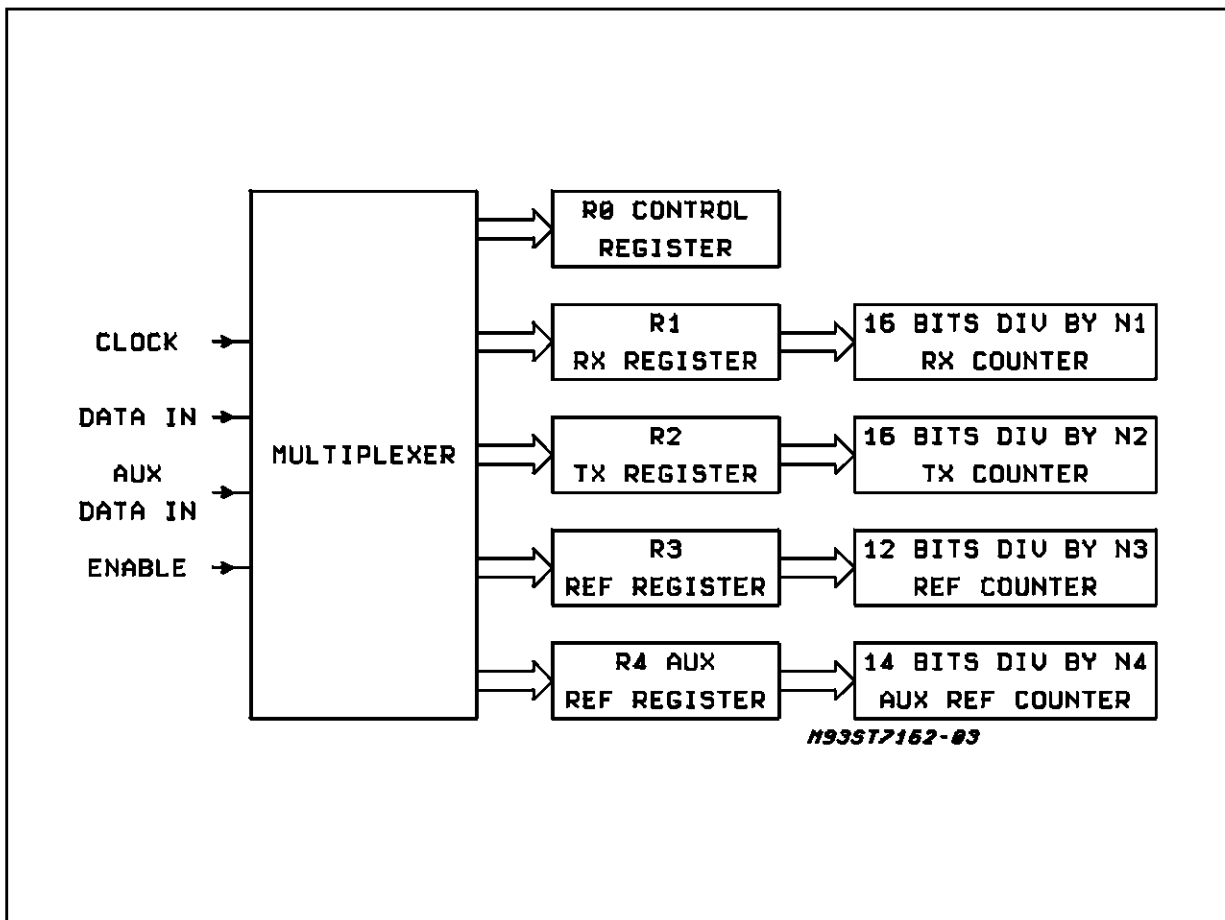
CLOCK

DATA IN

AUX DATA IN

ENABLE

MULTIPLEXER

R0 CONTROL REGISTER

R1 RX REGISTER

16 BITS DIV BY N1 RX COUNTER

R2 TX REGISTER

16 BITS DIV BY N2 TX COUNTER

R3 REF REGISTER

12 BITS DIV BY N3 REF COUNTER

R4 AUX REF REGISTER

14 BITS DIV BY N4 AUX REF COUNTER

M93ST7162-03